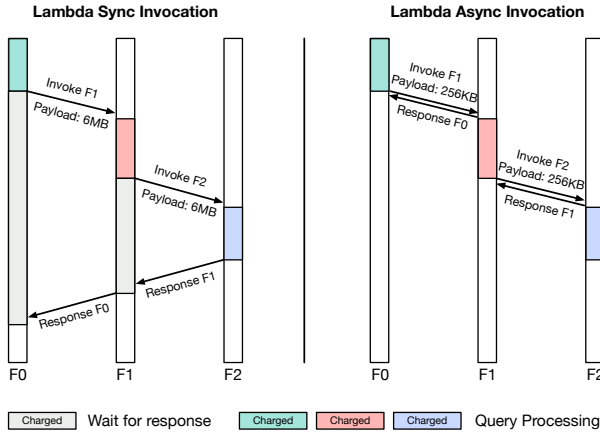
Lambda Sync Invocation

Invoke F1
Payload: 6MB

Invoke F2
Payload: 6MB

Response F1

Response F0

F0 F1 F2

Lambda Async Invocation

Invoke F1
Payload: 256KB
Response F0

Invoke F2
Payload: 256KB
Response F1

F0 F1 F2

Charged Wait for response Charged Charged Charged Query Processing